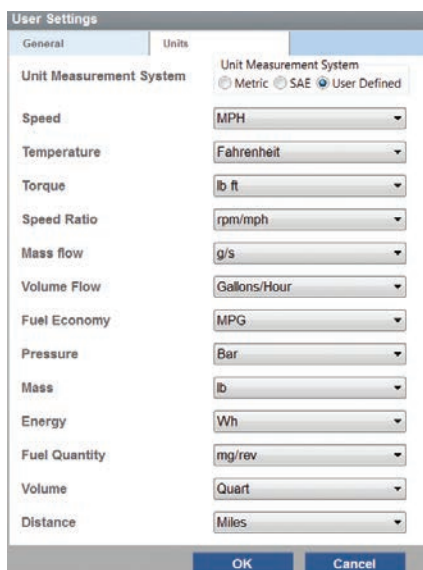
User Settings

General

Units

Unit Measurement System

Unit Measurement System
Metric SAE User Defined

Speed
MPH

Temperature
Fahrenheit

Torque
lb ft

Speed Ratio
rpm/mph

Mass flow
g/s

Volume Flow
Gallons/Hour

Fuel Economy
MPG

Pressure
Bar

Mass
lb

Energy
Wh

Fuel Quantity
mg/rev

Volume
Quart

Distance
Miles

OK
Cancel